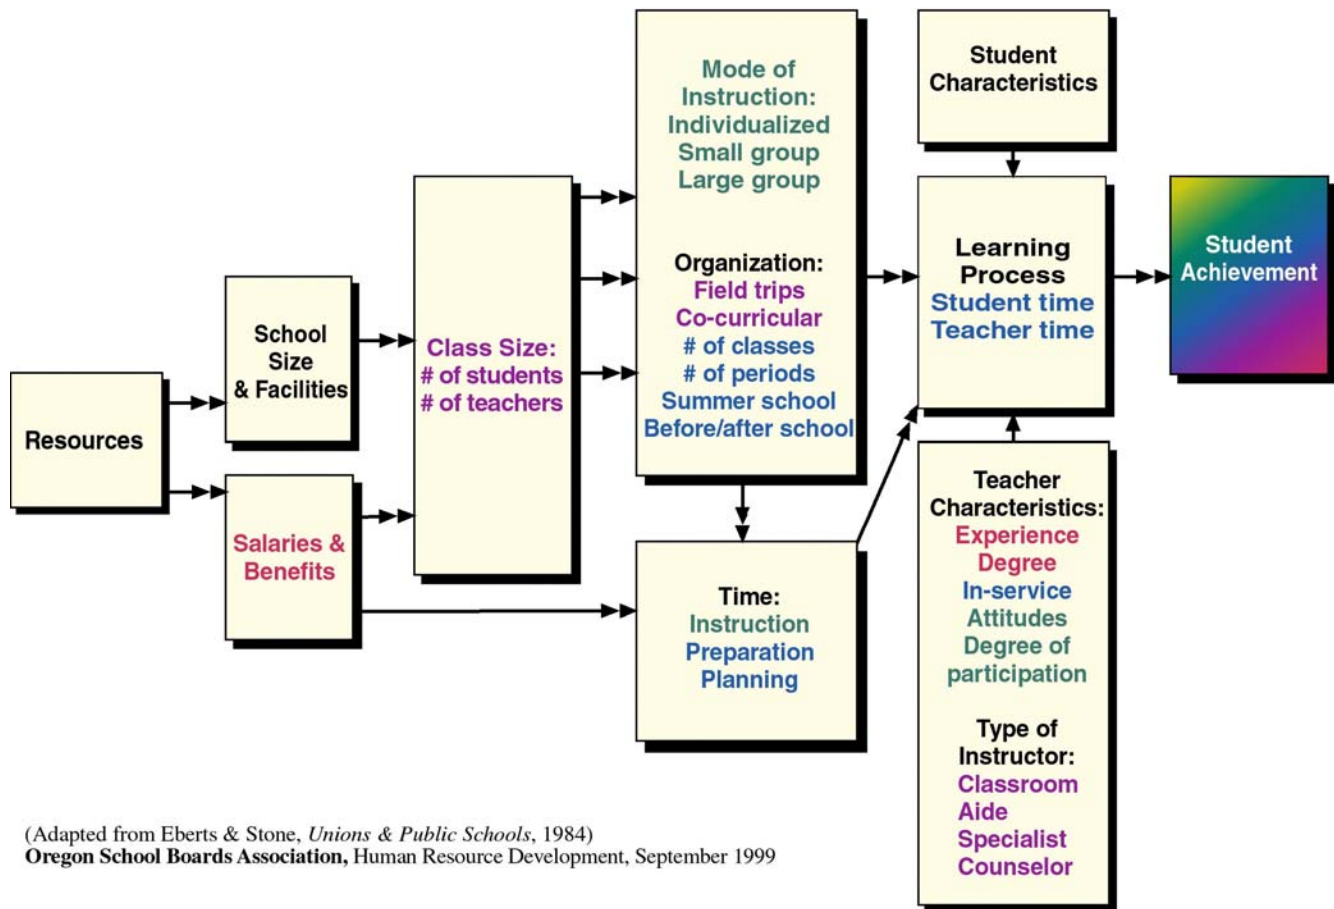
Resources

School Size & Facilities

Salaries & Benefits

Class Size:
# of students
# of teachers

Mode of Instruction:
Individualized
Small group
Large group

Organization:
Field trips
Co-curricular
# of classes
# of periods
Summer school
Before/after school

Time:
Instruction
Preparation
Planning

Student Characteristics

Learning Process
Student time
Teacher time

Teacher Characteristics:
Experience
Degree
In-service
Attitudes
Degree of participation

Type of Instructor:
Classroom
Aide
Specialist
Counselor

Student Achievement

(Adapted from Eberts & Stone, *Unions & Public Schools*, 1984)
**Oregon School Boards Association,** Human Resource Development, September 1999